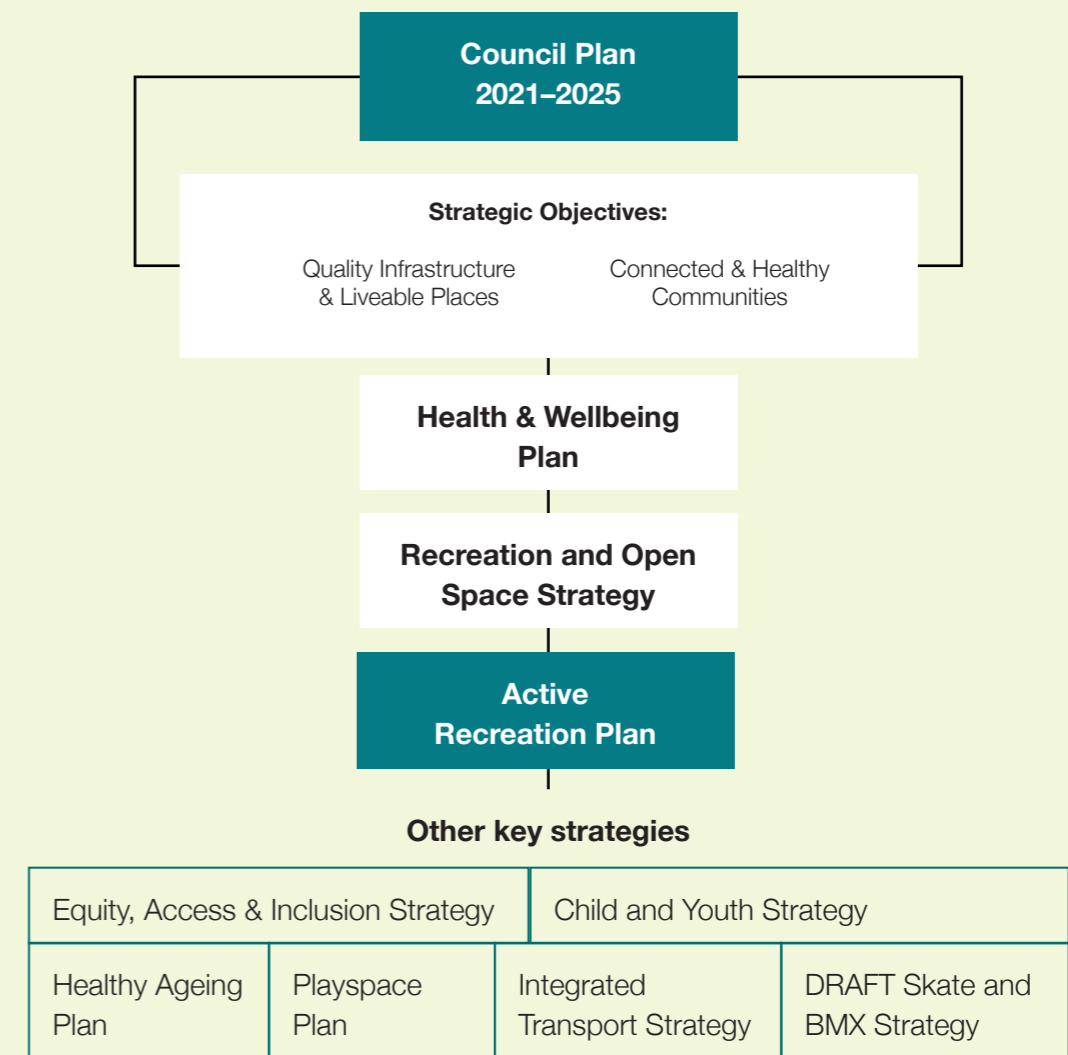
Council Plan 2021–2025

Strategic Objectives:

Quality Infrastructure & Liveable Places

Connected & Healthy Communities

Health & Wellbeing Plan

Recreation and Open Space Strategy

Active Recreation Plan

Other key strategies

Equity, Access & Inclusion Strategy

Child and Youth Strategy

Healthy Ageing Plan

Playspace Plan

Integrated Transport Strategy

DRAFT Skate and BMX Strategy